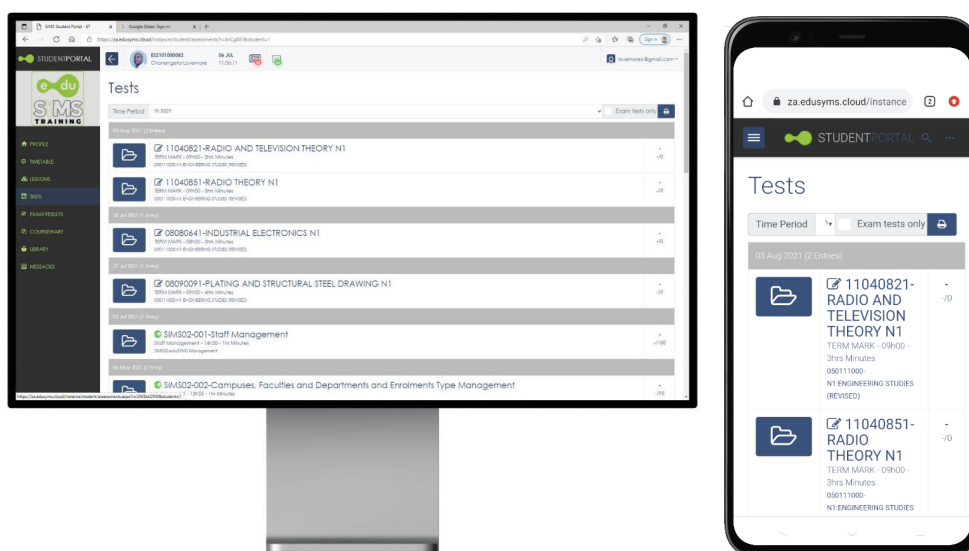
SIMS Student Portal - ET
Google Slides: Sign-in
https://za.edusyms.cloud/instance/student/assessments?r=&nCg0S0&student=1
Sign in

STUDENTPORTAL
022101000082
Chanengeta Lovemore
06 JUL
11:06:11
lovemorec@gmail.com

e du
SIMS
TRAINING

PROFILE
TIMETABLE
LESSONS
TESTS
EXAM RESULTS
COURSEWARE
LIBRARY
MESSAGES

Tests
Time Period
Exam tests only

03 Aug 2021 (2 Entries)
11040821-RADIO AND TELEVISION THEORY N1
TERM MARK - 09h00 - 3hrs Minutes
050111000-N1:ENGINEERING STUDIES (REVISED)
-
-/0
11040851-RADIO THEORY N1
TERM MARK - 09h00 - 3hrs Minutes
050111000-N1:ENGINEERING STUDIES (REVISED)
-
-/0
28 Jul 2021 (1 Entry)
08080641-INDUSTRIAL ELECTRONICS N1
TERM MARK - 09h00 - 3hrs Minutes
050111000-N1:ENGINEERING STUDIES (REVISED)
-
-/0
27 Jul 2021 (1 Entry)
08090091-PLATING AND STRUCTURAL STEEL DRAWING N1
TERM MARK - 09h00 - 3hrs Minutes
050111000-N1:ENGINEERING STUDIES (REVISED)
-
-/0
05 Jul 2021 (1 Entry)
SIMS02-001-Staff Management
Staff Management - 14h00 - 1hr Minutes
SIMS02eduSIMS Management
-
-/100
06 May 2021 (1 Entry)
SIMS02-002-Campuses, Faculties and Departments and Enrolments Type Management
-/10

za.edusyms.cloud/instance
2
STUDENTPORTAL
Tests
Time Period
Exam tests only
03 Aug 2021 (2 Entries)
11040821-RADIO AND TELEVISION THEORY N1
TERM MARK - 09h00 - 3hrs Minutes
050111000-N1:ENGINEERING STUDIES (REVISED)
-
-/0
11040851-RADIO THEORY N1
TERM MARK - 09h00 - 3hrs Minutes
050111000-N1:ENGINEERING STUDIES
-
-/0